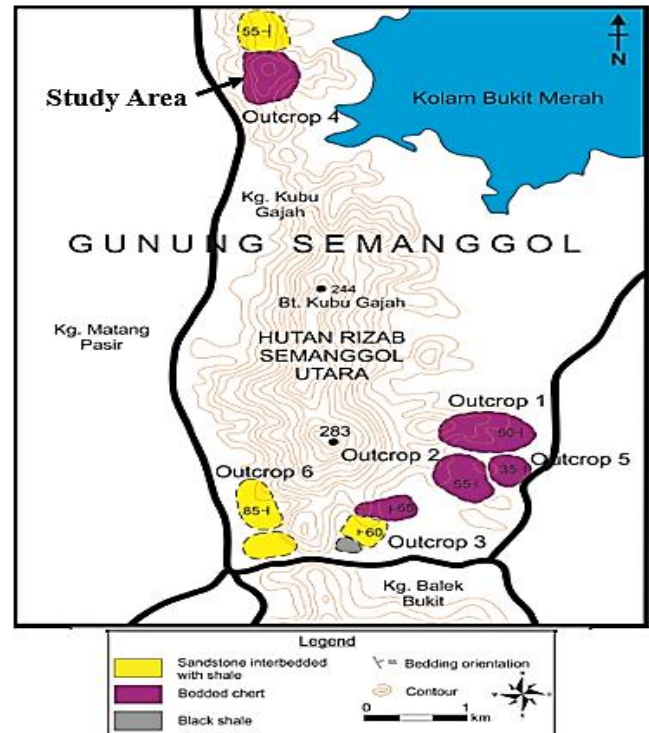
55
Study Area
Outcrop 4
N
Kolam Bukit Merah
Kg. Kubu Gajah
GUNUNG SEMANGGOL
244
Bt. Kubu Gajah
Kg. Matang Pasir
HUTAN RIZAB SEMANGGOL UTARA
Outcrop 1
50
283
Outcrop 2
35
Outcrop 5
55
Outcrop 6
85
65
60
Outcrop 3
Kg. Balek Bukit

Legend
Sandstone interbedded with shale
Bedding orientation
Bedded chert
Contour
Black shale
0 1 km